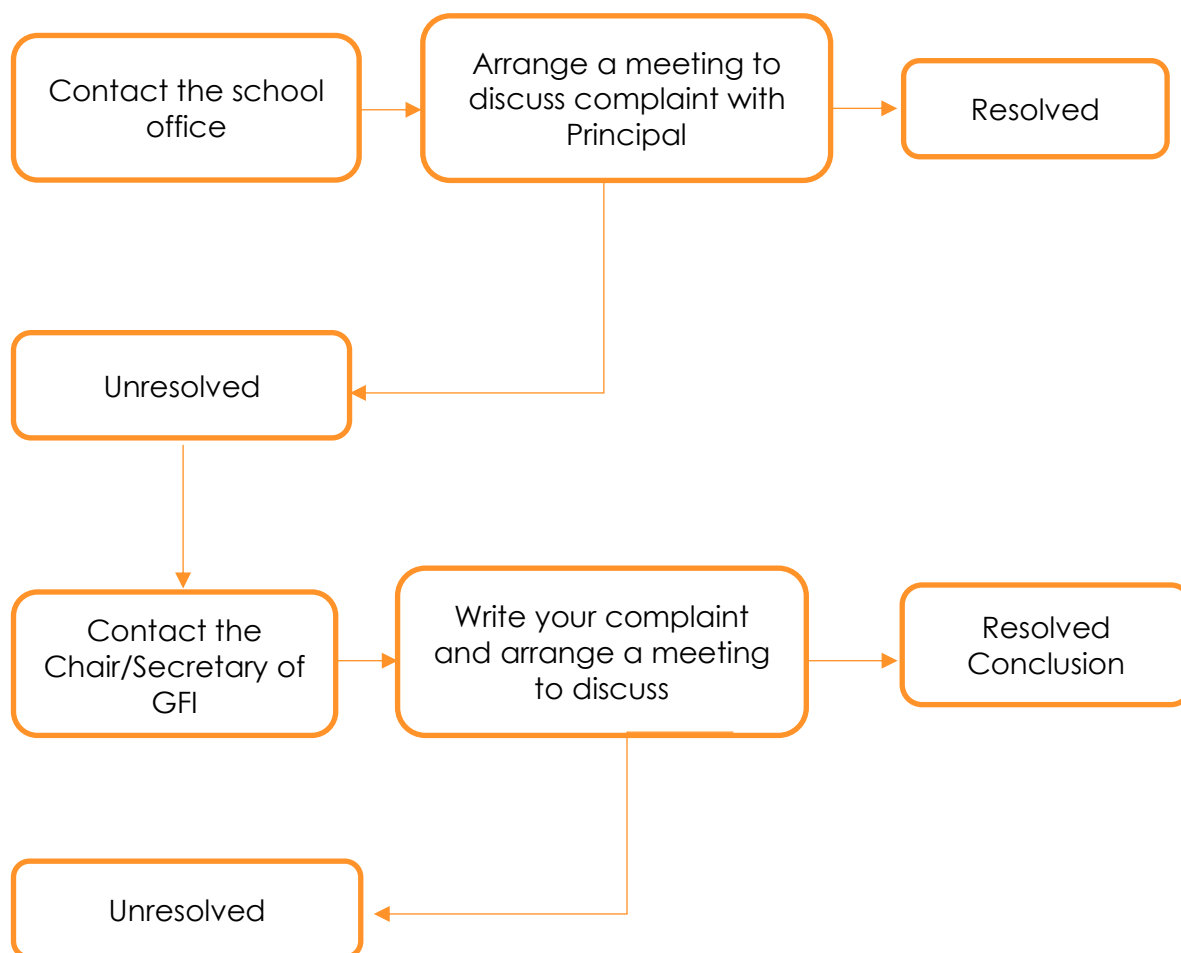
Contact the school office

Arrange a meeting to discuss complaint with Principal

Resolved

Unresolved

Contact the Chair/Secretary of GFI

Write your complaint and arrange a meeting to discuss

Resolved Conclusion

Unresolved